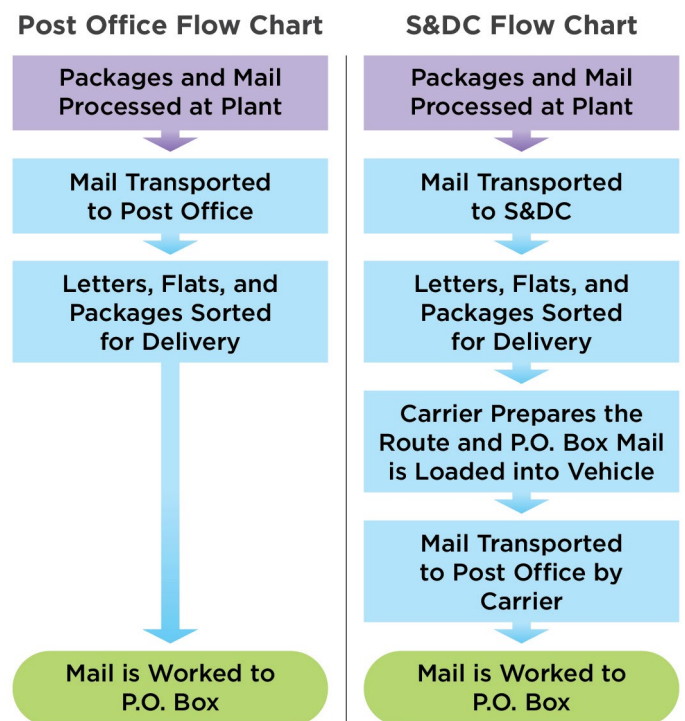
Post Office Flow Chart

Packages and Mail Processed at Plant

Mail Transported to Post Office

Letters, Flats, and Packages Sorted for Delivery

Mail is Worked to P.O. Box

S&DC Flow Chart

Packages and Mail Processed at Plant

Mail Transported to S&DC

Letters, Flats, and Packages Sorted for Delivery

Carrier Prepares the Route and P.O. Box Mail is Loaded into Vehicle

Mail Transported to Post Office by Carrier

Mail is Worked to P.O. Box